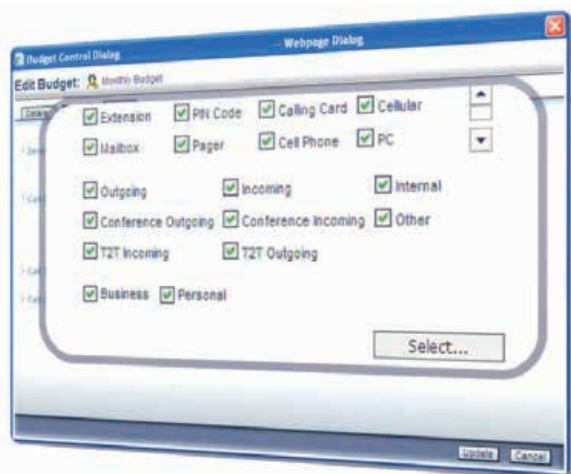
Budget Central Dialog

Webpage Dialog

Edit Budget: Monthly Budget

Extension
PIN Code
Calling Card
Cellular
Mailbox
Pager
Cell Phone
PC

Outgoing
Incoming
Internal
Conference Outgoing
Conference Incoming
Other
T2T Incoming
T2T Outgoing

Business
Personal

Select...

Update
Cancel